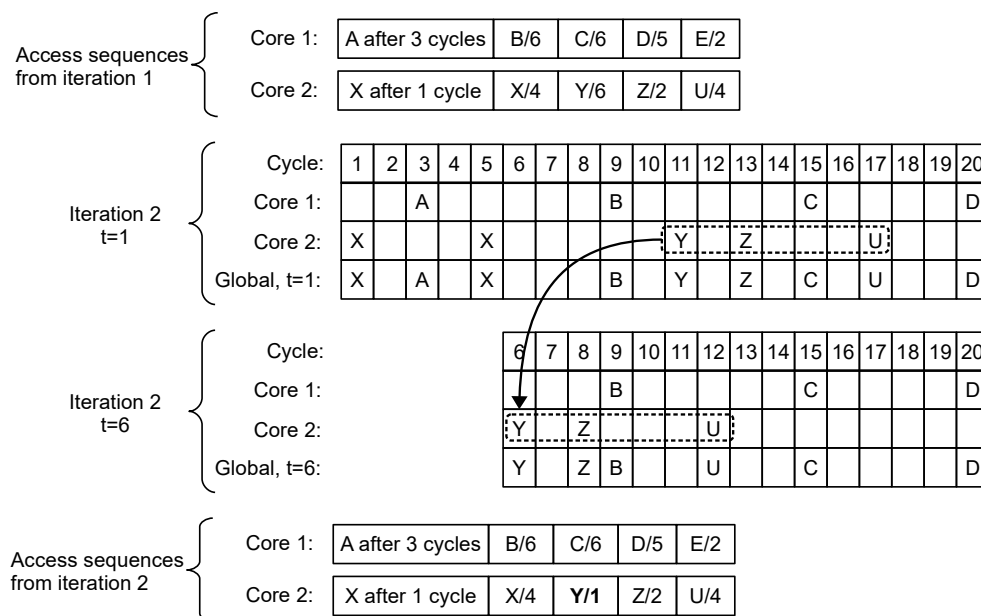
Access sequences from iteration 1

| Core 1: | A after 3 cycles | B/6 | C/6 | D/5 | E/2 |
|---|---|---|---|---|---|
| Core 2: | X after 1 cycle | X/4 | Y/6 | Z/2 | U/4 |

Iteration 2 t=1

| Cycle: | 1 | 2 | 3 | 4 | 5 | 6 | 7 | 8 | 9 | 10 | 11 | 12 | 13 | 14 | 15 | 16 | 17 | 18 | 19 | 20 |
|---|---|---|---|---|---|---|---|---|---|---|---|---|---|---|---|---|---|---|---|---|
| Core 1: | | | A | | | | | | B | | | | | | C | | | | | D |
| Core 2: | X | | | | X | | | | | | Y | | Z | | | | U | | | |
| Global, t=1: | X | | A | | X | | | | B | | Y | | Z | | C | | U | | | D |

Iteration 2 t=6

| Cycle: | 6 | 7 | 8 | 9 | 10 | 11 | 12 | 13 | 14 | 15 | 16 | 17 | 18 | 19 | 20 |
|---|---|---|---|---|---|---|---|---|---|---|---|---|---|---|---|
| Core 1: | | | | B | | | | | | C | | | | | D |
| Core 2: | Y | | Z | | | | U | | | | | | | | |
| Global, t=6: | Y | | Z | B | | | U | | | C | | | | | D |

Access sequences from iteration 2

| Core 1: | A after 3 cycles | B/6 | C/6 | D/5 | E/2 |
|---|---|---|---|---|---|
| Core 2: | X after 1 cycle | X/4 | **Y/1** | Z/2 | U/4 |